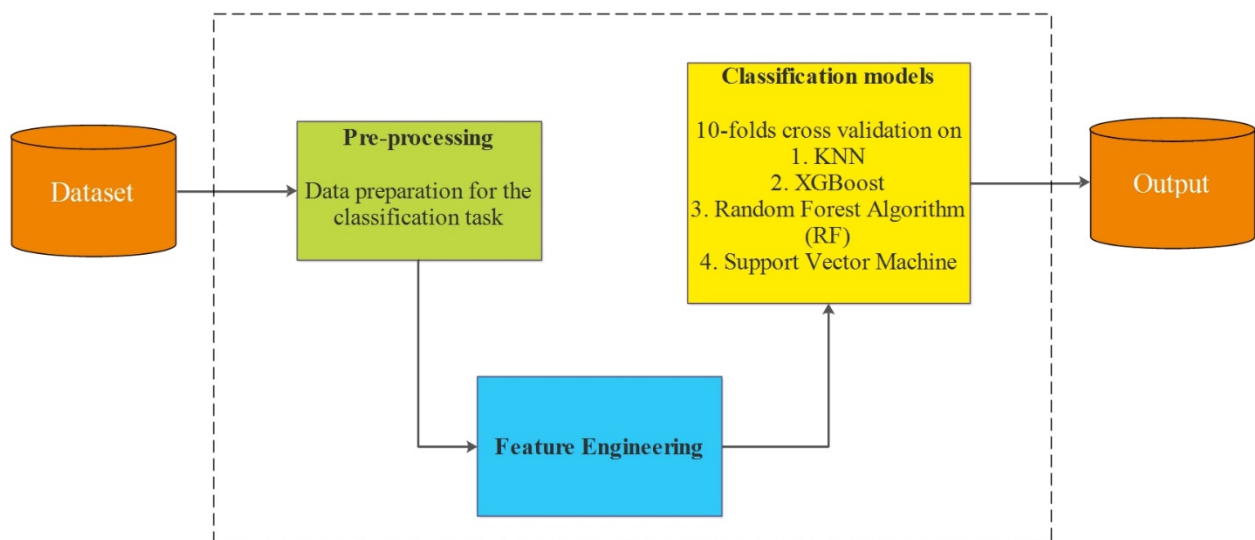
Dataset

Pre-processing

Data preparation for the classification task

Feature Engineering

Classification models

10-folds cross validation on
1. KNN
2. XGBoost
3. Random Forest Algorithm (RF)
4. Support Vector Machine

Output